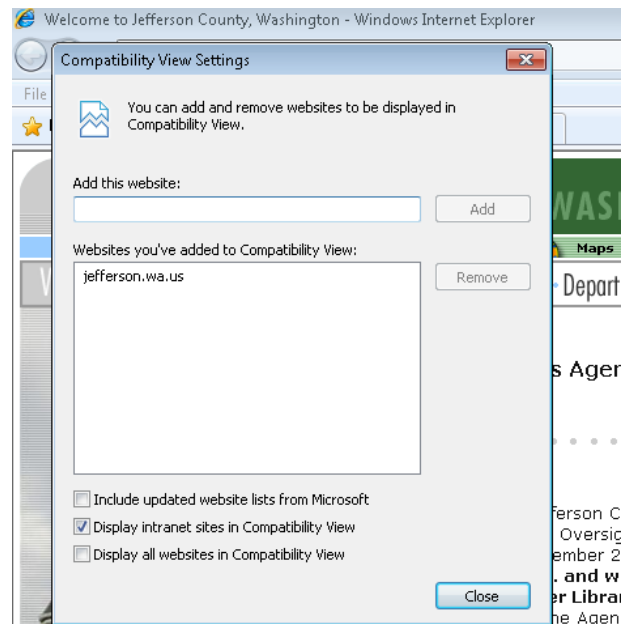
Welcome to Jefferson County, Washington - Windows Internet Explorer

File

Compatibility View Settings

You can add and remove websites to be displayed in Compatibility View.

Add this website:

Add

Websites you've added to Compatibility View:

jefferson.wa.us

Remove

Include updated website lists from Microsoft

Display intranet sites in Compatibility View

Display all websites in Compatibility View

Close

WASI

Maps

Depart

s Agen

ferson C
Oversig
ember 2
. and w
er Librar
ne Agen